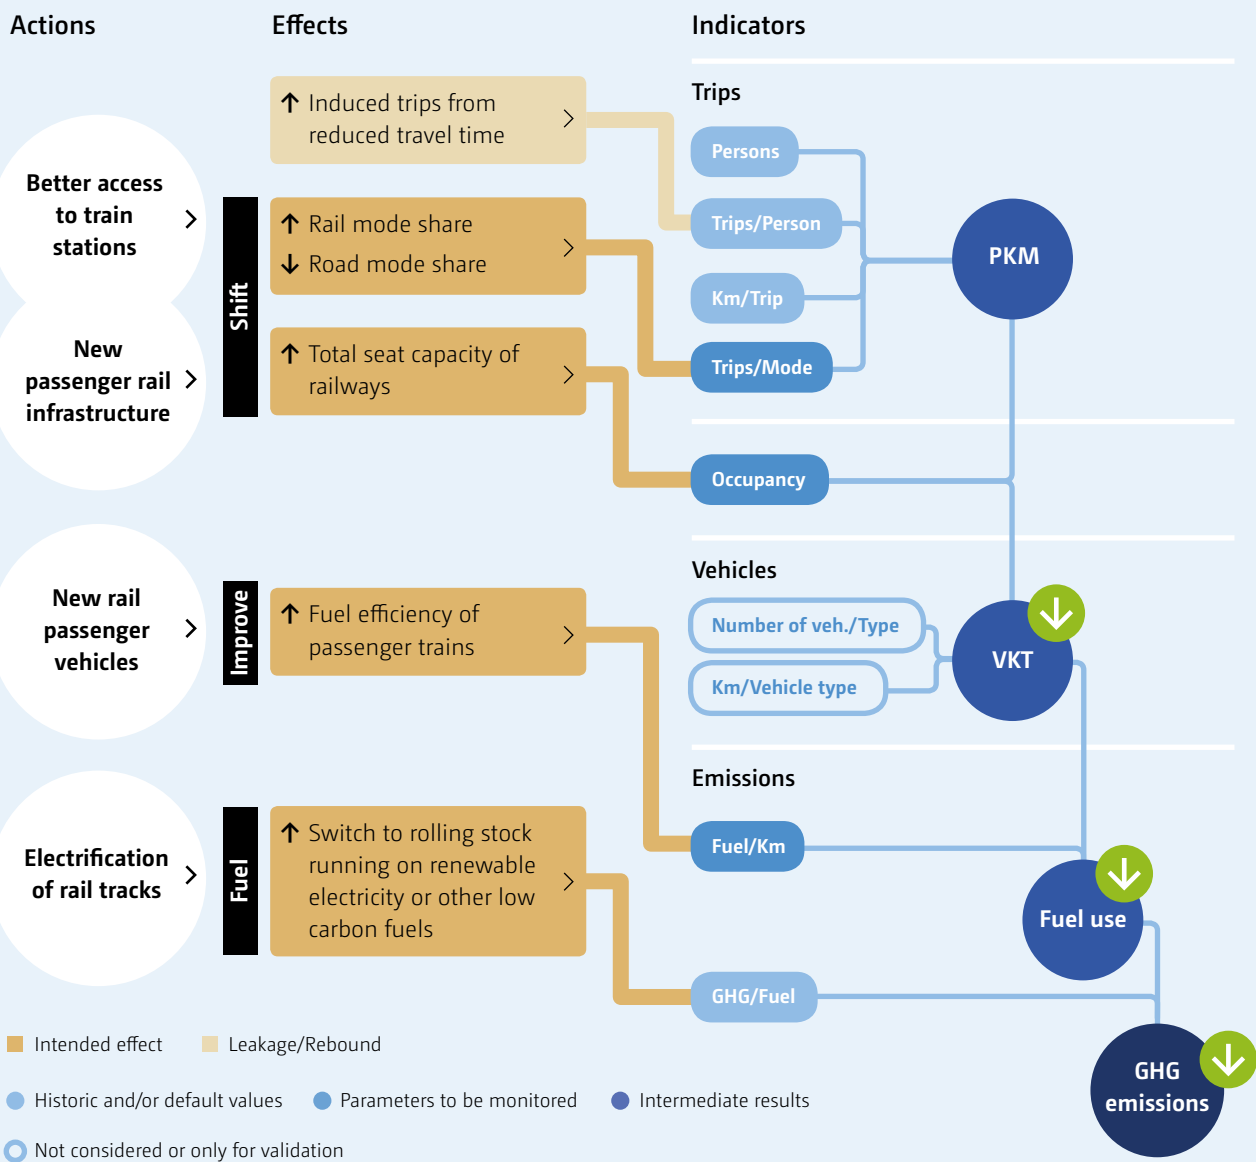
Actions

Effects

Indicators

Better access to train stations

New passenger rail infrastructure

New rail passenger vehicles

Electrification of rail tracks

Shift

Improve

Fuel

↑ Induced trips from reduced travel time

↑ Rail mode share
↓ Road mode share

↑ Total seat capacity of railways

↑ Fuel efficiency of passenger trains

↑ Switch to rolling stock running on renewable electricity or other low carbon fuels

Trips

Persons

Trips/Person

Km/Trip

Trips/Mode

Occupancy

PKM

Vehicles

Number of veh./Type

Km/Vehicle type

VKT

Emissions

Fuel/Km

GHG/Fuel

Fuel use

GHG emissions

Intended effect

Leakage/Rebound

Historic and/or default values

Parameters to be monitored

Intermediate results

Not considered or only for validation